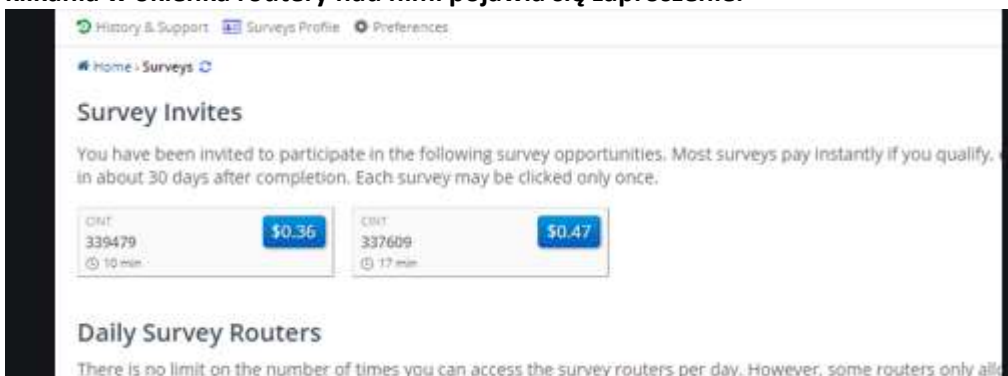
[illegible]

History & Support Surveys Profile Preferences

Home › Surveys

Survey Invites

You have been invited to participate in the following survey opportunities. Most surveys pay instantly if you qualify, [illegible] in about 30 days after completion. Each survey may be clicked only once.

CINT
339479
10 min
$0.36

CINT
337609
17 min
$0.47

Daily Survey Routers

There is no limit on the number of times you can access the survey routers per day. However, some routers only all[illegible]